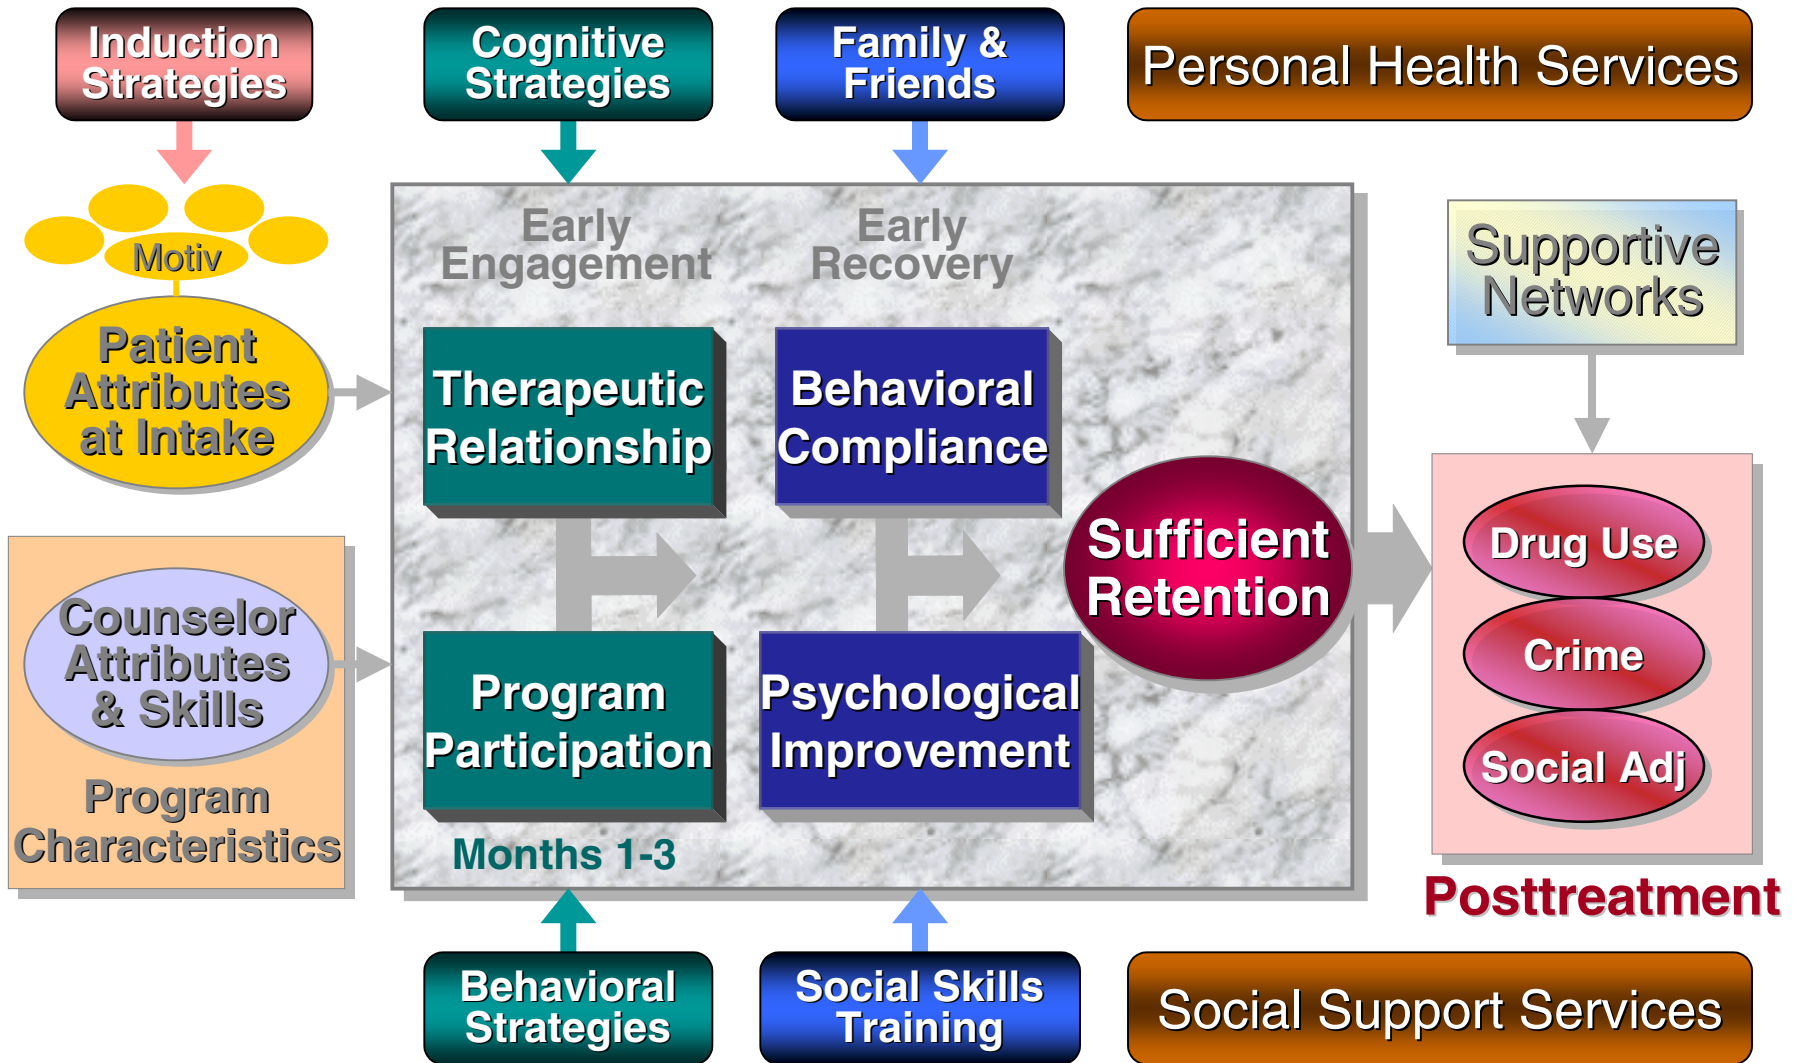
Induction Strategies

Cognitive Strategies

Family & Friends

Personal Health Services

Motiv

Patient Attributes at Intake

Early Engagement

Early Recovery

Supportive Networks

Therapeutic Relationship

Behavioral Compliance

Sufficient Retention

Drug Use

Crime

Social Adj

Counselor Attributes & Skills

Program Characteristics

Program Participation

Psychological Improvement

Months 1-3

Posttreatment

Behavioral Strategies

Social Skills Training

Social Support Services